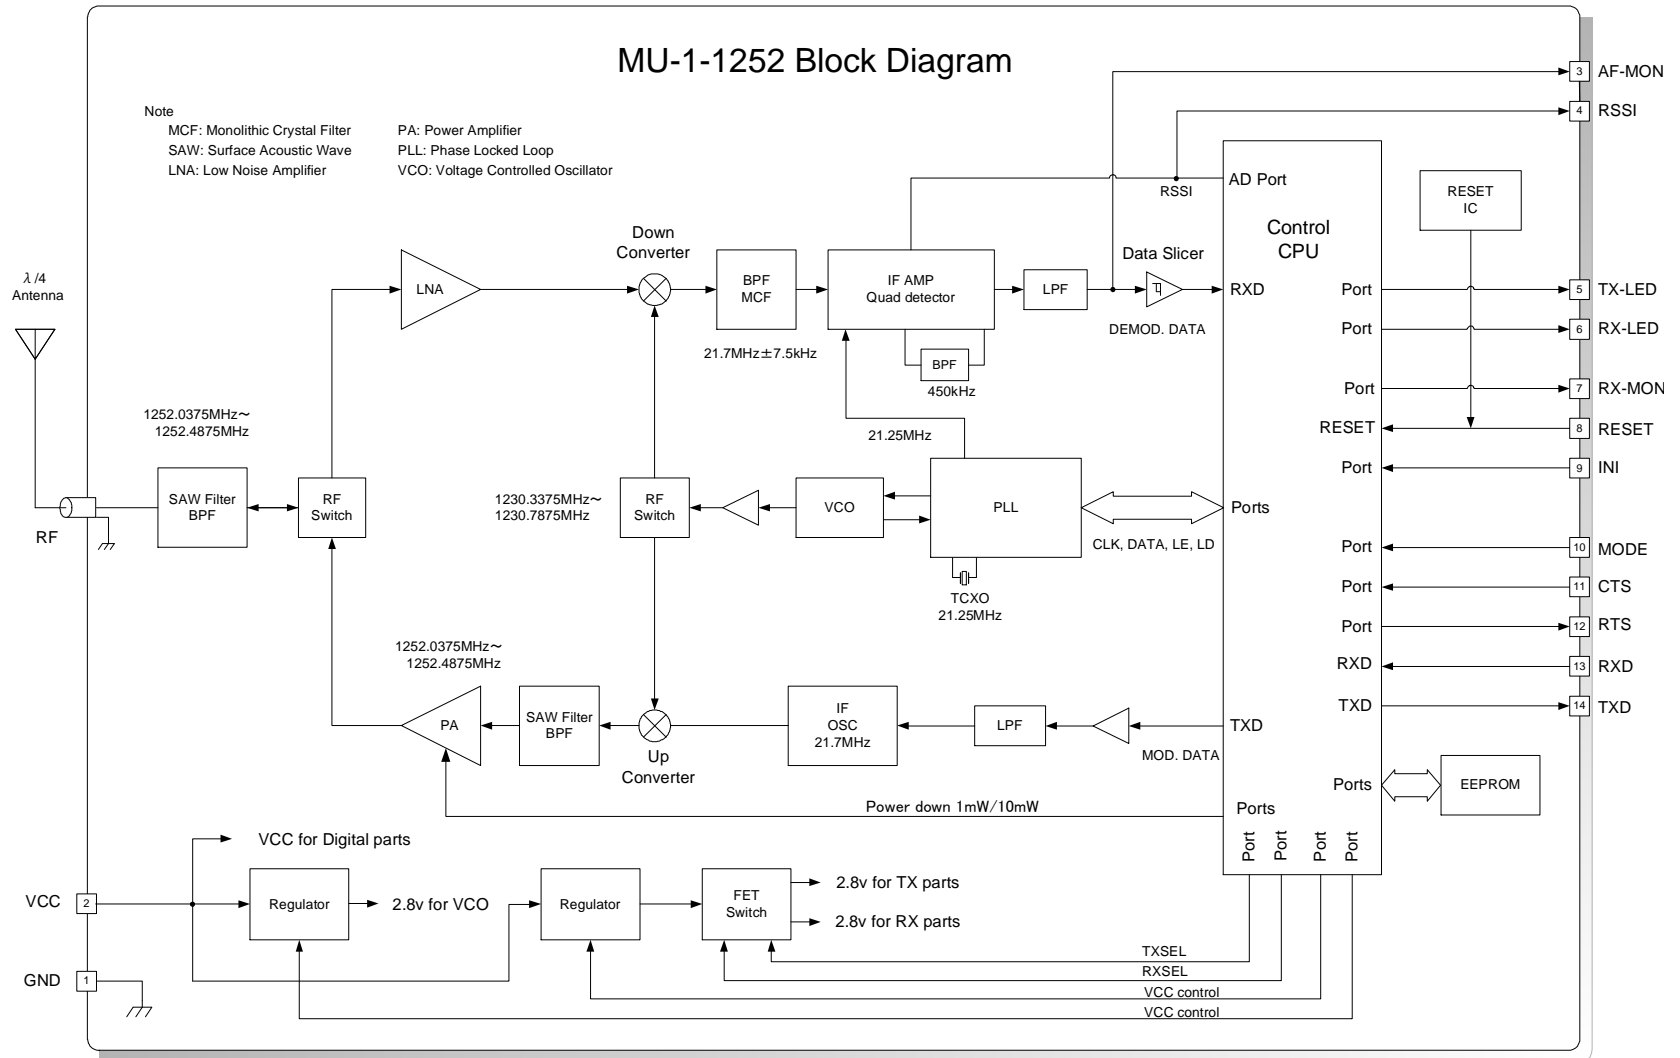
MU-1-1252 Block Diagram

Note
MCF: Monolithic Crystal Filter
SAW: Surface Acoustic Wave
LNA: Low Noise Amplifier
PA: Power Amplifier
PLL: Phase Locked Loop
VCO: Voltage Controlled Oscillator

3 AF-MON
4 RSSI
RSSI
AD Port
RESET IC
Control CPU
$\lambda/4$ Antenna
Down Converter
LNA
BPF MCF
IF AMP Quad detector
LPF
Data Slicer
RXD
DEMOD. DATA
Port 5 TX-LED
Port 6 RX-LED
Port 7 RX-MON
RESET 8 RESET
Port 9 INI
BPF
450kHz
21.7MHz±7.5kHz
1252.0375MHz～ 1252.4875MHz
21.25MHz
SAW Filter BPF
RF Switch
1230.3375MHz～ 1230.7875MHz
RF Switch
VCO
PLL
Ports
CLK, DATA, LE, LD
RF
TCXO 21.25MHz
Port 10 MODE
Port 11 CTS
Port 12 RTS
RXD 13 RXD
TXD 14 TXD
1252.0375MHz～ 1252.4875MHz
PA
SAW Filter BPF
Up Converter
IF OSC 21.7MHz
LPF
TXD
MOD. DATA
Ports
EEPROM
Power down 1mW/10mW
Ports
VCC for Digital parts
Port Port Port Port
VCC 2
Regulator
2.8v for VCO
Regulator
FET Switch
2.8v for TX parts
2.8v for RX parts
GND 1
TXSEL
RXSEL
VCC control
VCC control